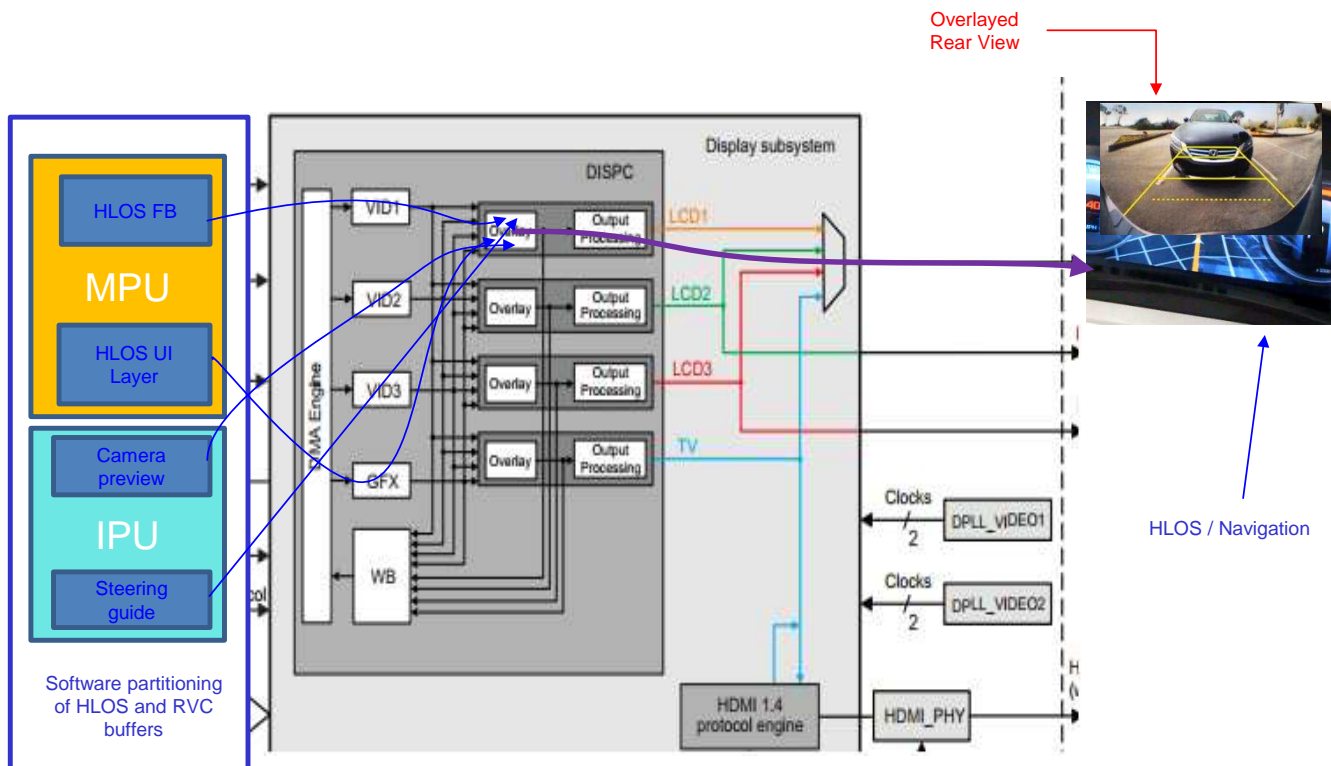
Overlayed Rear View

Display subsystem

DISPC

HLOS FB

MPU

HLOS UI Layer

Camera preview

IPU

Steering guide

Software partitioning of HLOS and RVC buffers

DMA Engine

VID1

VID2

VID3

GFX

WB

Overlay

Output Processing

Overlay

Output Processing

Overlay

Output Processing

Overlay

Output Processing

LCD1

LCD2

LCD3

TV

Clocks

2

DPLL_VIDEO1

Clocks

2

DPLL_VIDEO2

HDMI 1.4 protocol engine

HDMI_PHY

col

HLOS / Navigation